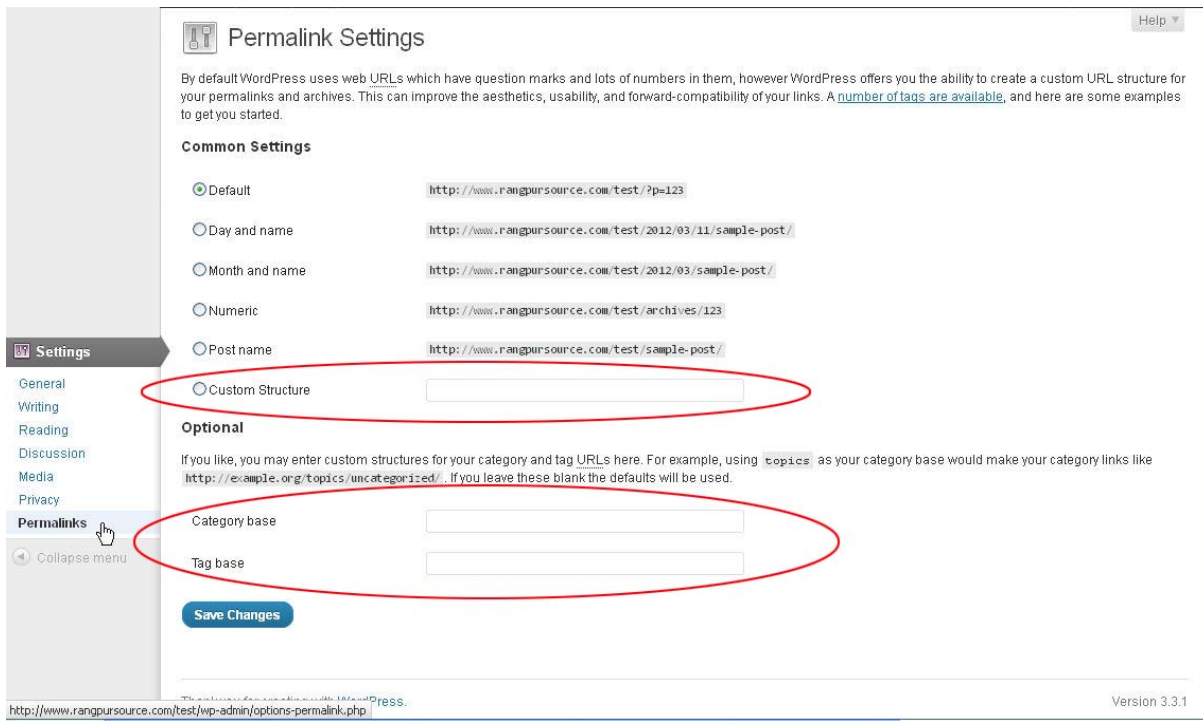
Help ▼

Permalink Settings

By default WordPress uses web URLs which have question marks and lots of numbers in them, however WordPress offers you the ability to create a custom URL structure for your permalinks and archives. This can improve the aesthetics, usability, and forward-compatibility of your links. A number of tags are available, and here are some examples to get you started.

Common Settings

Default http://www.rangpursource.com/test/?p=123

Day and name http://www.rangpursource.com/test/2012/03/11/sample-post/

Month and name http://www.rangpursource.com/test/2012/03/sample-post/

Numeric http://www.rangpursource.com/test/archives/123

Post name http://www.rangpursource.com/test/sample-post/

Custom Structure

Optional

If you like, you may enter custom structures for your category and tag URLs here. For example, using topics as your category base would make your category links like http://example.org/topics/uncategorized/ . If you leave these blank the defaults will be used.

Category base

Tag base

Save Changes

Settings
General
Writing
Reading
Discussion
Media
Privacy
Permalinks
Collapse menu

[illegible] WordPress.

http://www.rangpursource.com/test/wp-admin/options-permalink.php

Version 3.3.1